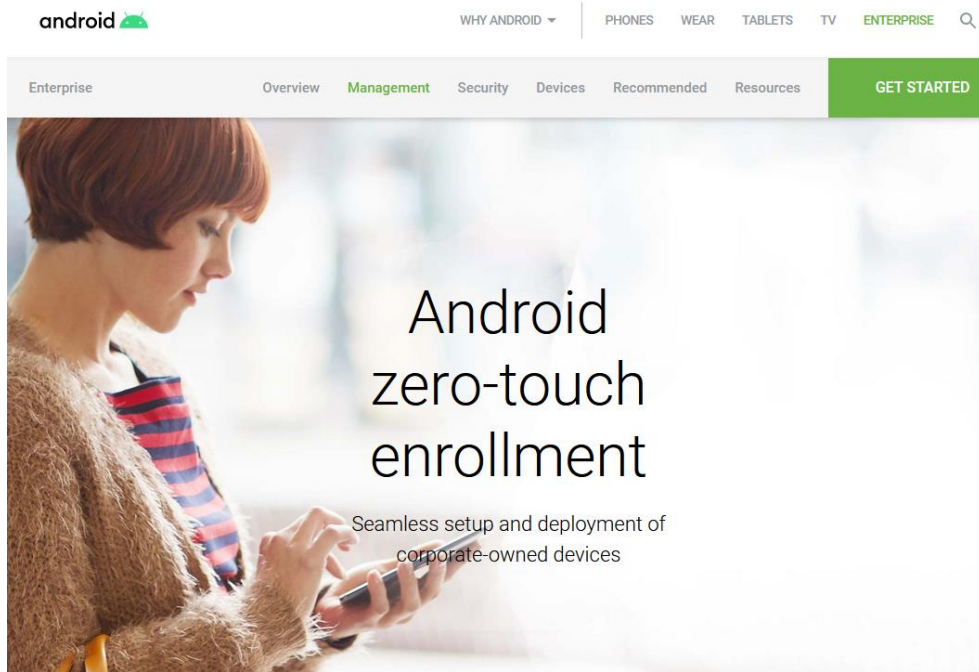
android

WHY ANDROID PHONES WEAR TABLETS TV ENTERPRISE

Enterprise Overview Management Security Devices Recommended Resources GET STARTED

Android zero-touch enrollment

Seamless setup and deployment of corporate-owned devices